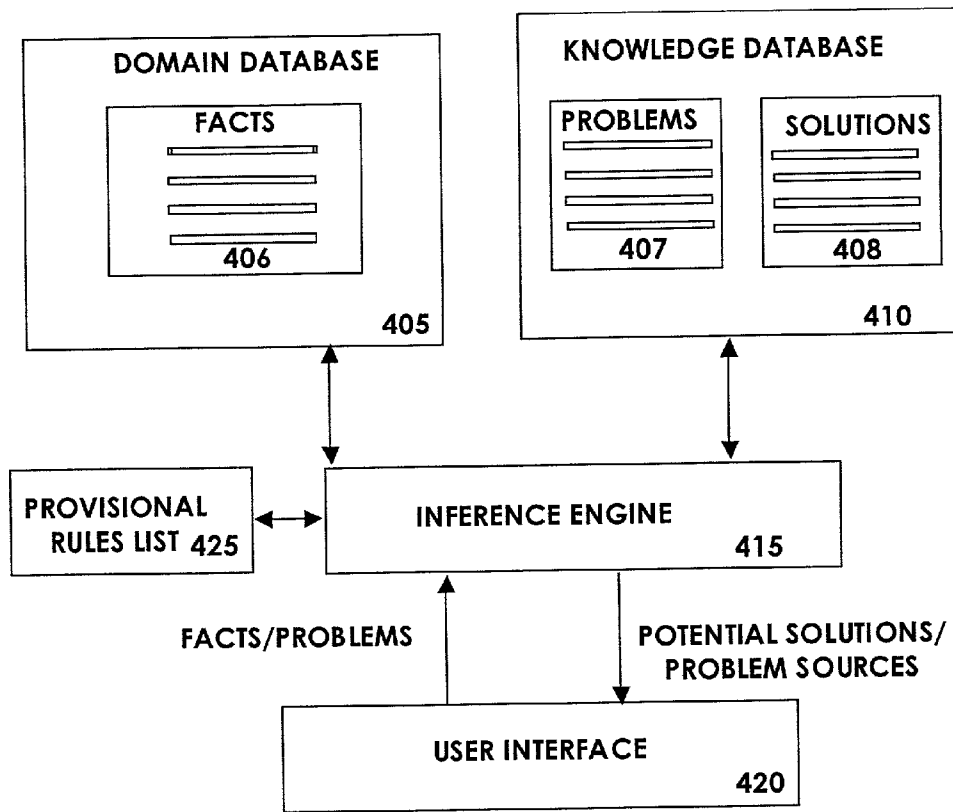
DOMAIN DATABASE

FACTS

406

405

KNOWLEDGE DATABASE

PROBLEMS

407

SOLUTIONS

408

410

PROVISIONAL RULES LIST 425

INFERENCE ENGINE

415

FACTS/PROBLEMS

POTENTIAL SOLUTIONS/ PROBLEM SOURCES

USER INTERFACE

420